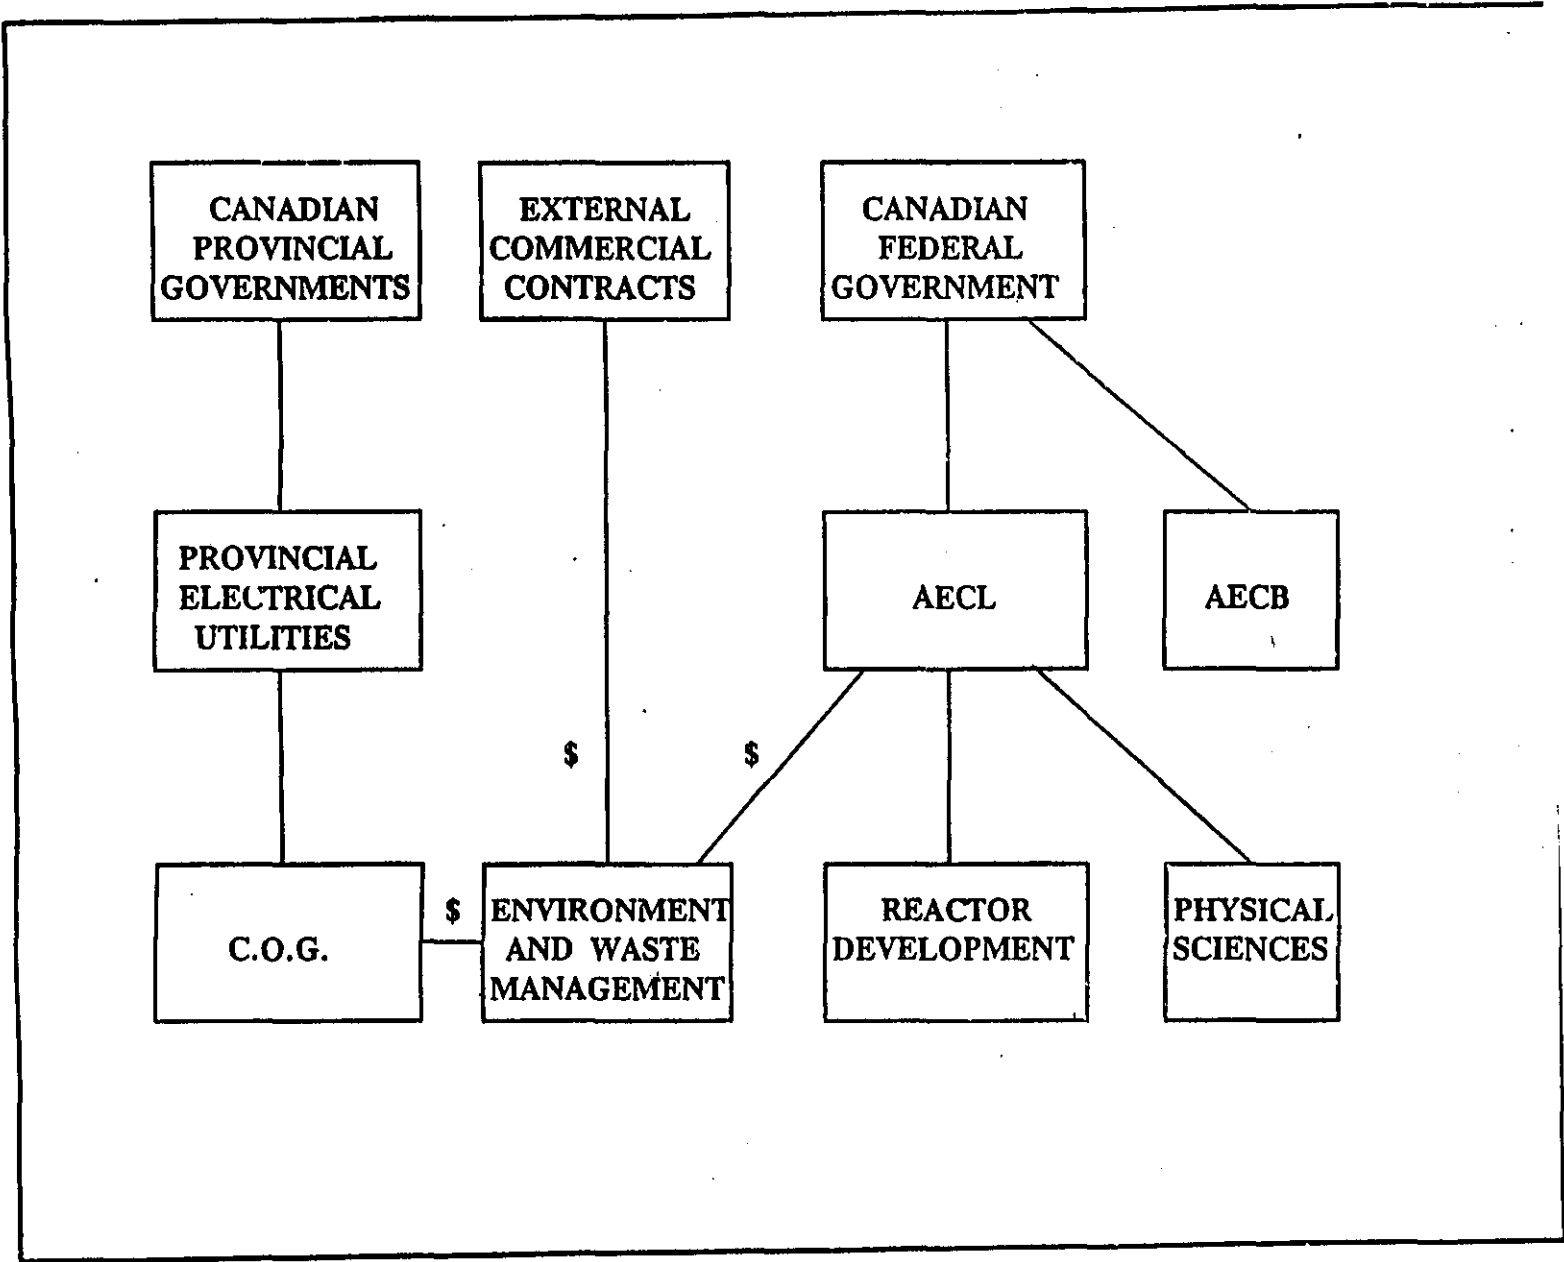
CANADIAN PROVINCIAL GOVERNMENTS

EXTERNAL COMMERCIAL CONTRACTS

CANADIAN FEDERAL GOVERNMENT

PROVINCIAL ELECTRICAL UTILITIES

AECL

AECB

$

$

C.O.G.

$

ENVIRONMENT AND WASTE MANAGEMENT

REACTOR DEVELOPMENT

PHYSICAL SCIENCES